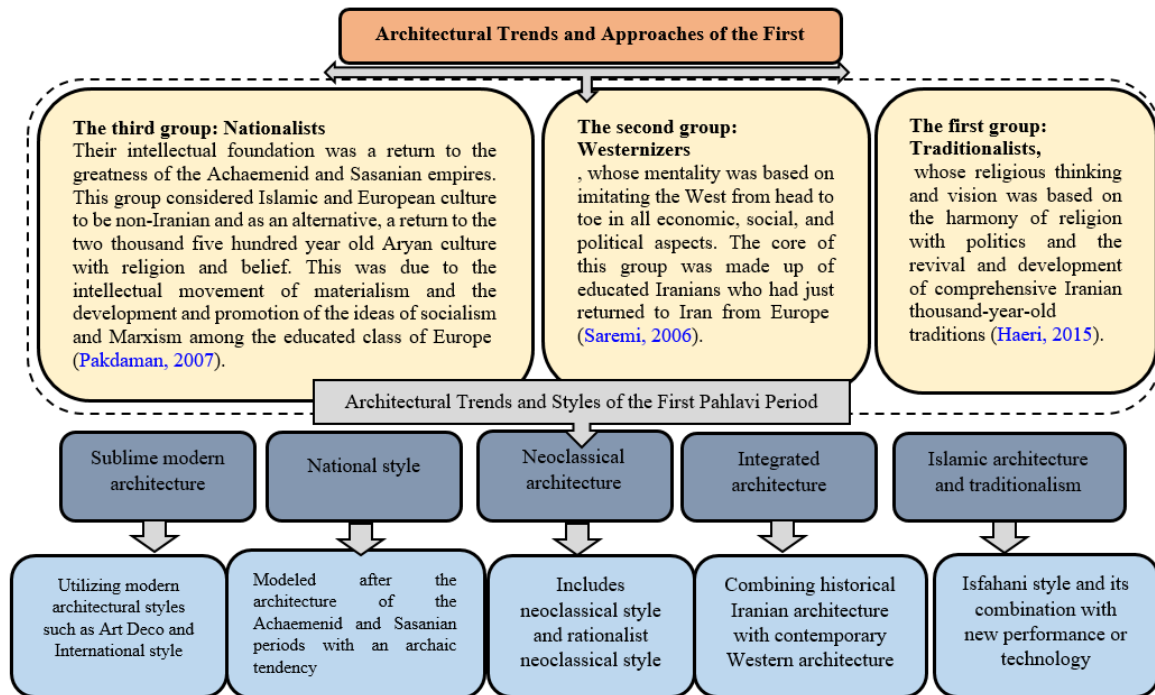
Architectural Trends and Approaches of the First

The third group: Nationalists
Their intellectual foundation was a return to the greatness of the Achaemenid and Sasanian empires. This group considered Islamic and European culture to be non-Iranian and as an alternative, a return to the two thousand five hundred year old Aryan culture with religion and belief. This was due to the intellectual movement of materialism and the development and promotion of the ideas of socialism and Marxism among the educated class of Europe (Pakdaman, 2007).

The second group: Westernizers
, whose mentality was based on imitating the West from head to toe in all economic, social, and political aspects. The core of this group was made up of educated Iranians who had just returned to Iran from Europe (Saremi, 2006).

The first group: Traditionalists,
whose religious thinking and vision was based on the harmony of religion with politics and the revival and development of comprehensive Iranian thousand-year-old traditions (Haeri, 2015).

Architectural Trends and Styles of the First Pahlavi Period

Sublime modern architecture

National style

Neoclassical architecture

Integrated architecture

Islamic architecture and traditionalism

Utilizing modern architectural styles such as Art Deco and International style

Modeled after the architecture of the Achaemenid and Sasanian periods with an archaic tendency

Includes neoclassical style and rationalist neoclassical style

Combining historical Iranian architecture with contemporary Western architecture

Isfahani style and its combination with new performance or technology